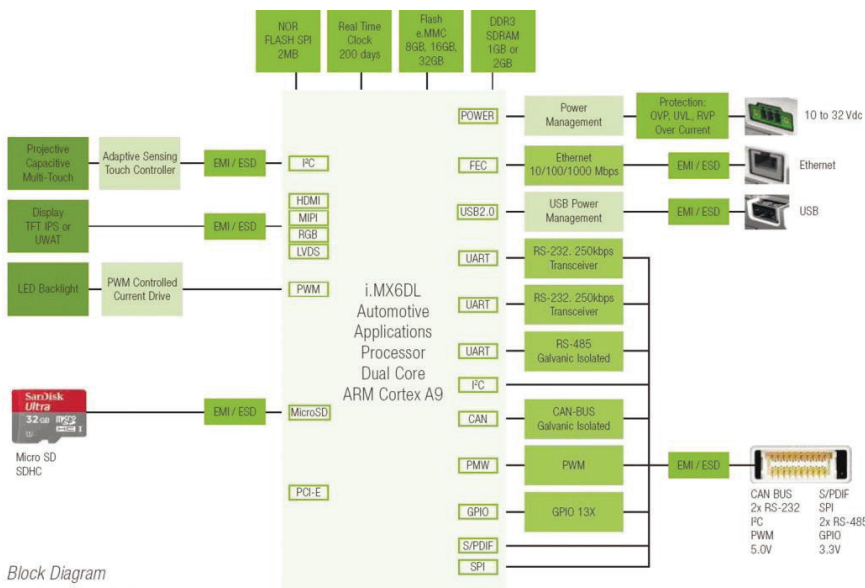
NOR FLASH SPI 2MB

Real Time Clock 200 days

Flash e.MMC 8GB, 16GB, 32GB

DDR3 SDRAM 1GB or 2GB

Projective Capacitive Multi-Touch

Adaptive Sensing Touch Controller

EMI / ESD

I²C

Display TFT IPS or UWAT

EMI / ESD

HDMI

MIPI

RGB

LVDS

LED Backlight

PWM Controlled Current Drive

PWM

i.MX6DL Automotive Applications Processor Dual Core ARM Cortex A9

SanDisk Ultra 32GB micro SD HC I

Micro SD SDHC

EMI / ESD

MicroSD

PCI-E

POWER

Power Management

Protection: OVP, UVL, RVP Over Current

10 to 32 Vdc

FEC

Ethernet 10/100/1000 Mbps

EMI / ESD

Ethernet

USB2.0

USB Power Management

EMI / ESD

USB

UART

RS-232, 250kbps Transceiver

UART

RS-232, 250kbps Transceiver

UART

RS-485 Galvanic Isolated

I²C

CAN

CAN-BUS Galvanic Isolated

PMW

PWM

EMI / ESD

GPIO

GPIO 13X

S/PDIF

SPI

CAN BUS
2x RS-232
I²C
PWM
5.0V

S/PDIF
SPI
2x RS-485
GPIO
3.3V

Block Diagram